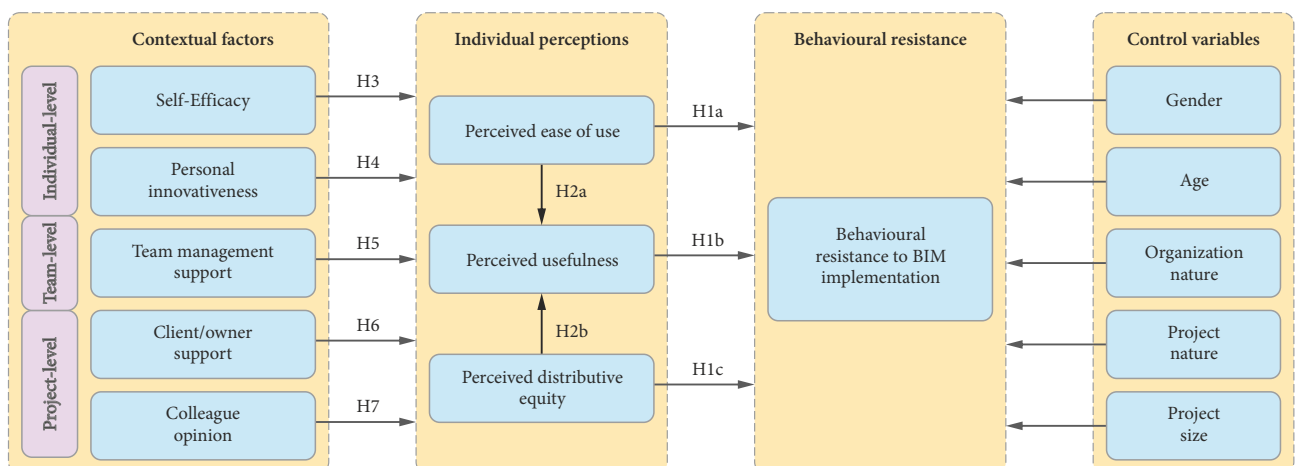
Contextual factors

Individual-level

Self-Efficacy

H3

Personal innovativeness

H4

Team-level

Team management support

H5

Project-level

Client/owner support

H6

Colleague opinion

H7

Individual perceptions

Perceived ease of use

H1a

H2a

Perceived usefulness

H1b

H2b

Perceived distributive equity

H1c

Behavioural resistance

Behavioural resistance to BIM implementation

Control variables

Gender

Age

Organization nature

Project nature

Project size